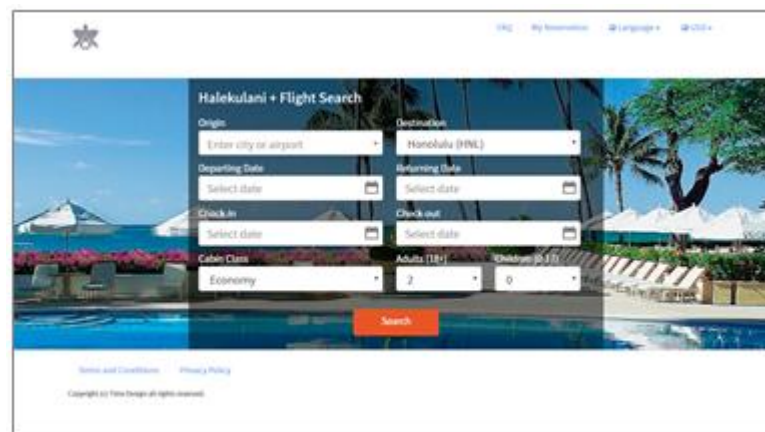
FAQ My Reservation Language ▾ USD ▾

Halekulani + Flight Search

Origin
Enter city or airport

Destination
Honolulu (HNL)

Departing Date
Select date

Returning Date
Select date

Check-in
Select date

Check-out
Select date

Cabin Class
Economy

Adults (18+)
2

Children (0-17)
0

Search

Terms and Conditions Privacy Policy

Copyright (c) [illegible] All rights reserved.